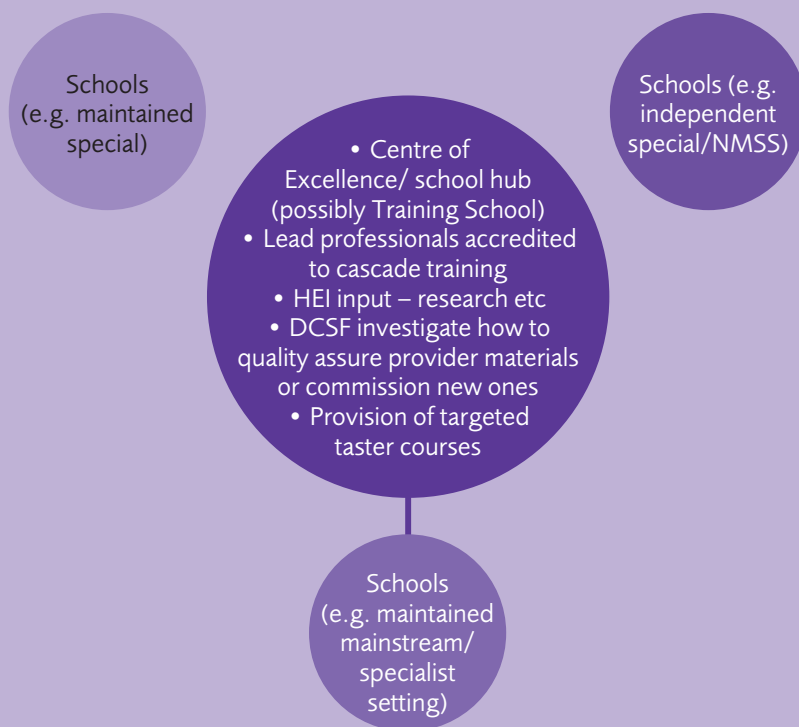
Schools (e.g. maintained special)

Schools (e.g. independent special/NMSS)

• Centre of Excellence/ school hub (possibly Training School)
• Lead professionals accredited to cascade training
• HEI input – research etc
• DCSF investigate how to quality assure provider materials or commission new ones
• Provision of targeted taster courses

Schools (e.g. maintained mainstream/ specialist setting)